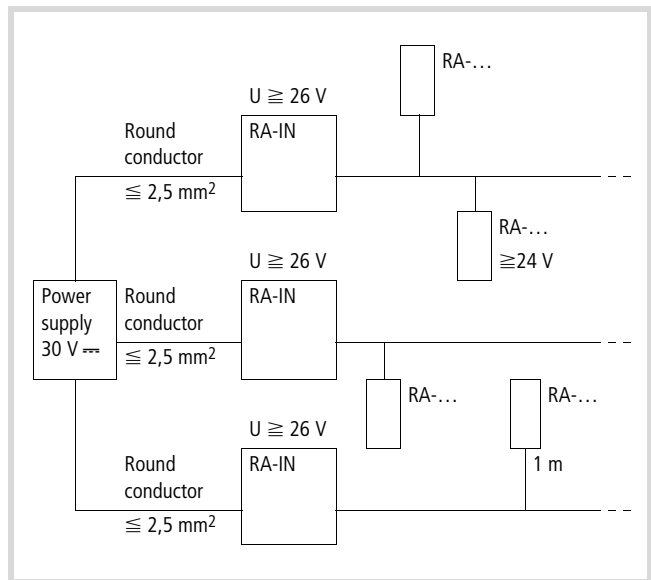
RA-…

U $\geqq$ 26 V

RA-IN

Round conductor

$\leqq$ 2,5 mm$^2$

RA-…

$\geqq$24 V

U $\geqq$ 26 V

Power supply 30 V ⎓

Round conductor

$\leqq$ 2,5 mm$^2$

RA-IN

RA-…

RA-…

U $\geqq$ 26 V

Round conductor

$\leqq$ 2,5 mm$^2$

RA-IN

1 m